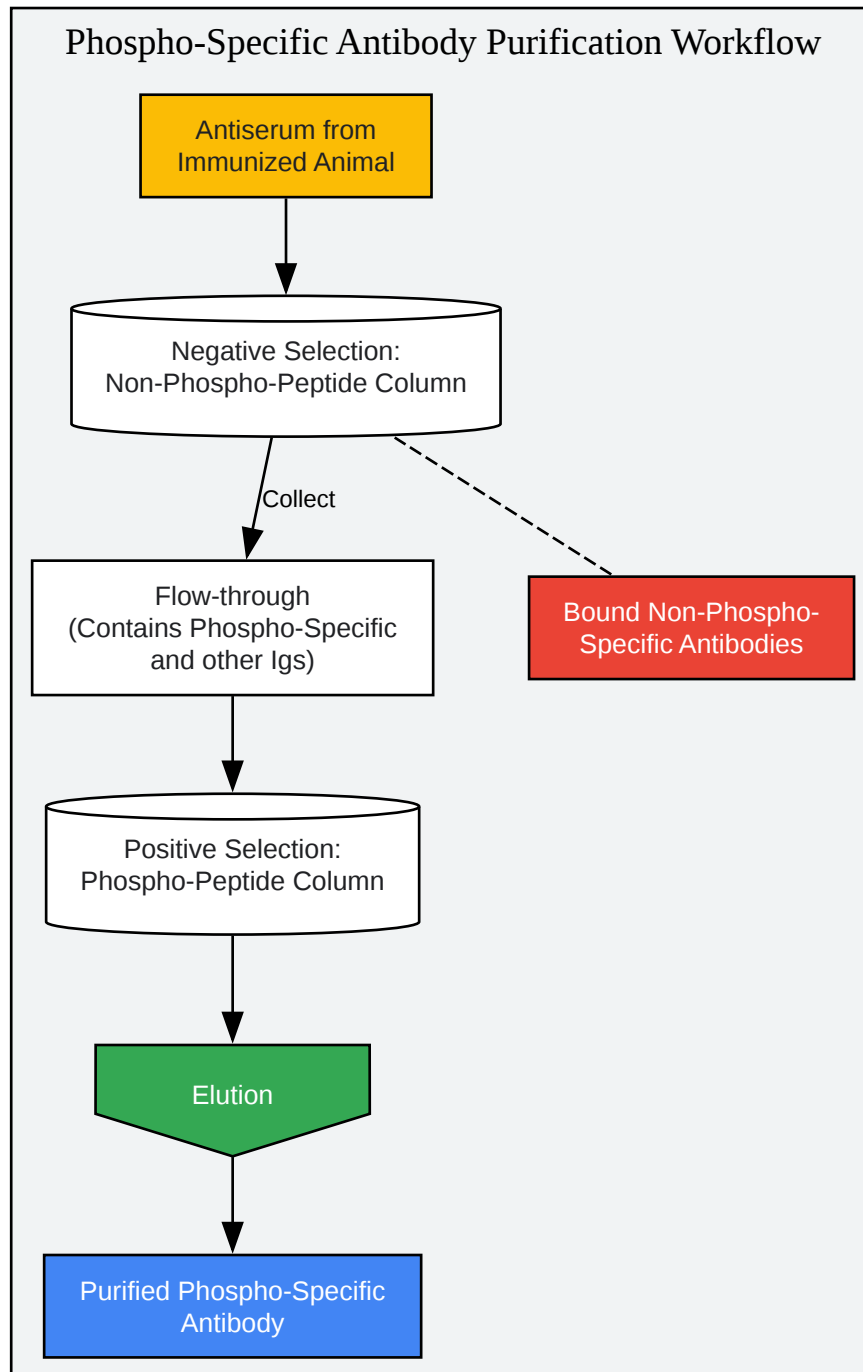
Phospho-Specific Antibody Purification Workflow

Antiserum from Immunized Animal

Negative Selection: Non-Phospho-Peptide Column

Collect

Flow-through (Contains Phospho-Specific and other Igs)

Bound Non-Phospho-Specific Antibodies

Positive Selection: Phospho-Peptide Column

Elution

Purified Phospho-Specific Antibody